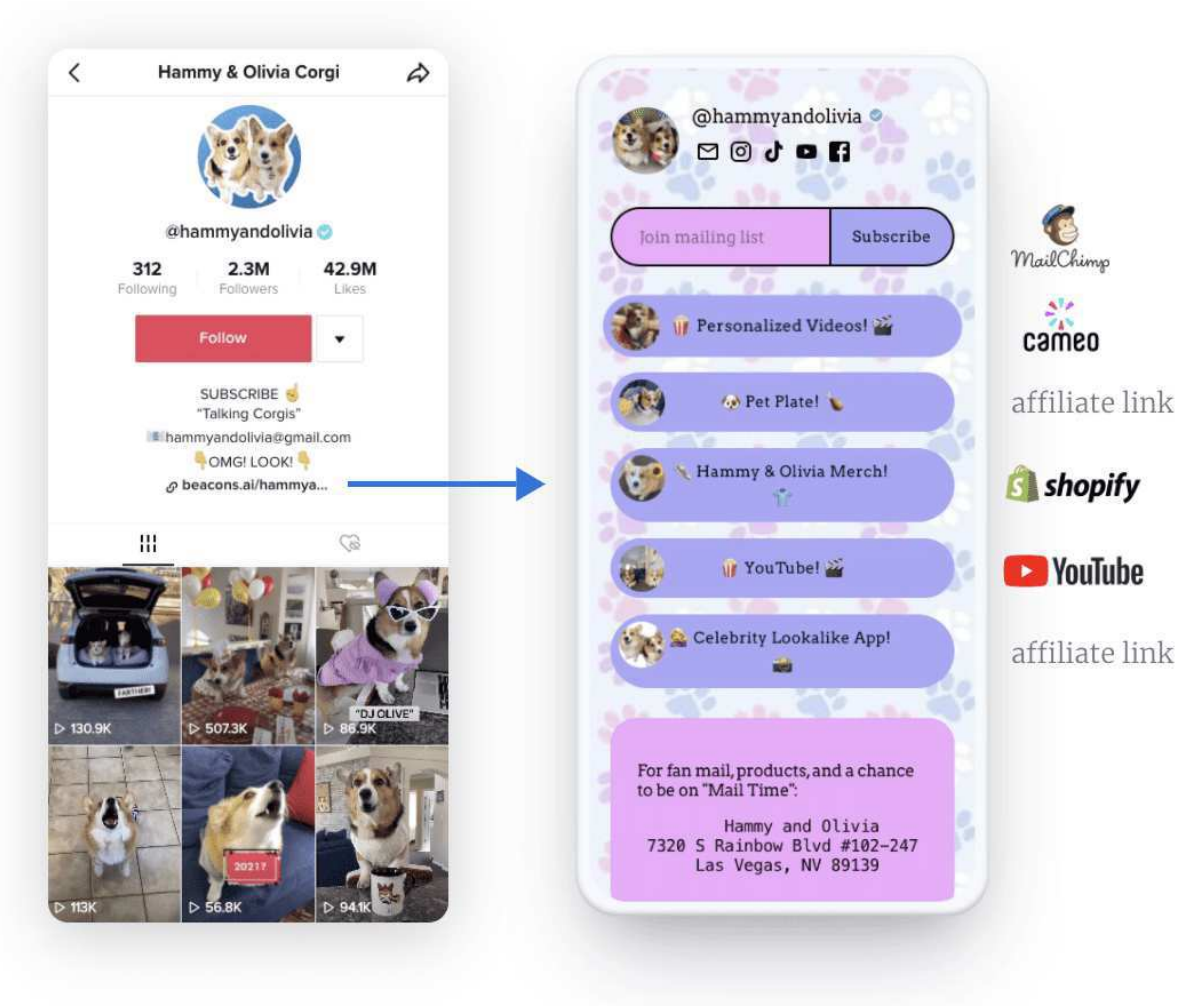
Hammy & Olivia Corgi

@hammyandolivia

312
Following

2.3M
Followers

42.9M
Likes

Follow

SUBSCRIBE ☝
"Talking Corgis"
hammyandolivia@gmail.com
👇OMG! LOOK!👇
beacons.ai/hammya...

FARTHER

"DJ OLIVE"

▷ 130.9K
▷ 507.3K
▷ 86.9K

2021?

▷ 113K
▷ 56.8K
▷ 94.1K

@hammyandolivia

Join mailing list
Subscribe

🍿 Personalized Videos! 🎬

🐶 Pet Plate! 🍗

Hammy & Olivia Merch! 👕

🍿 YouTube! 🎬

Celebrity Lookalike App! 📸

For fan mail, products, and a chance to be on "Mail Time":

Hammy and Olivia
7320 S Rainbow Blvd #102-247
Las Vegas, NV 89139

MailChimp

cameo

affiliate link

shopify

YouTube

affiliate link